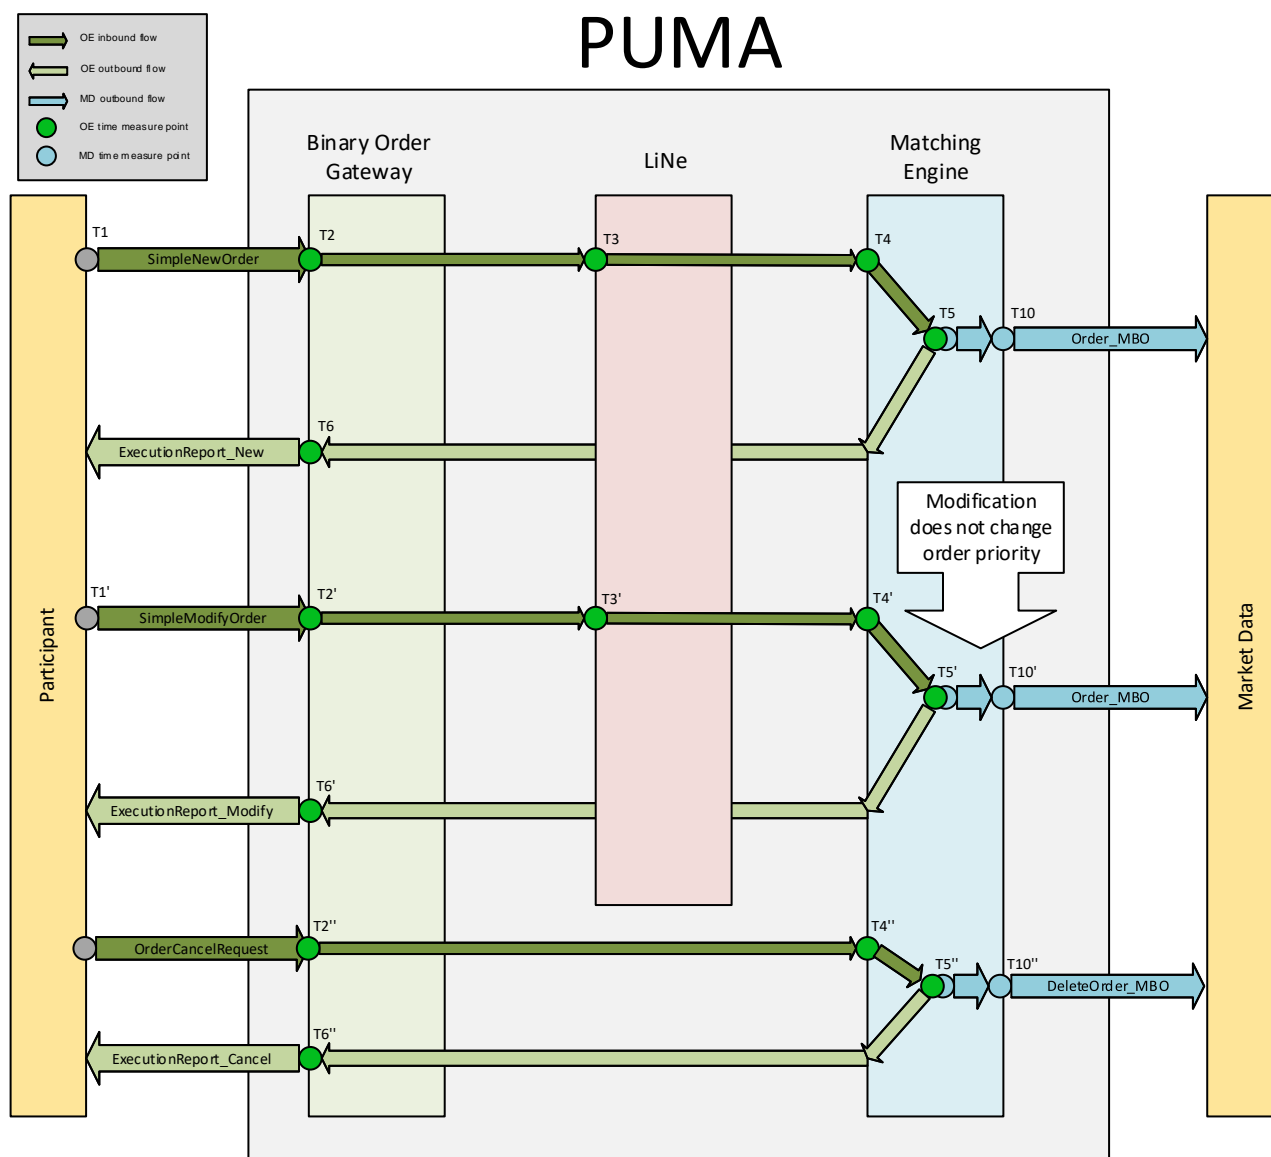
OE inbound flow
OE outbound flow
MD outbound flow
OE time measure point
MD time measure point

PUMA

Binary Order Gateway

LiNe

Matching Engine

Participant

Market Data

T1
SimpleNewOrder
T2
T3
T4
T5
T10
Order_MBO
T6
ExecutionReport_New

Modification does not change order priority

T1'
SimpleModifyOrder
T2'
T3'
T4'
T5'
T10'
Order_MBO
T6'
ExecutionReport_Modify

OrderCancelRequest
T2''
T4''
T5''
T10''
DeleteOrder_MBO
T6''
ExecutionReport_Cancel